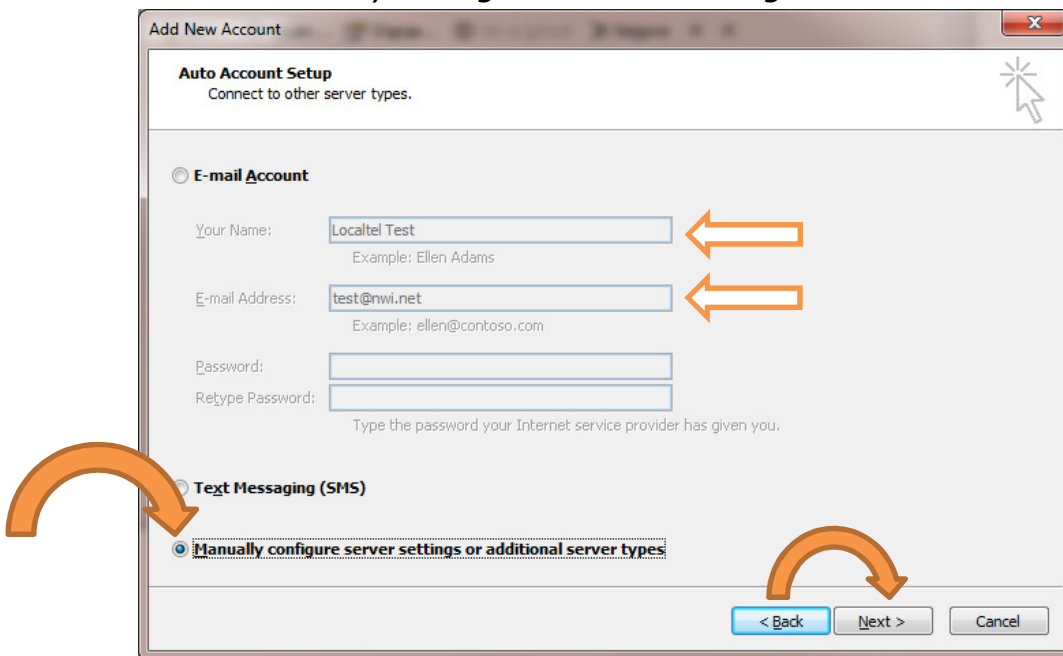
Add New Account

Auto Account Setup
Connect to other server types.

E-mail Account

Your Name: Localtel Test
Example: Ellen Adams

E-mail Address: test@nwi.net
Example: ellen@contoso.com

Password:
Retype Password:
Type the password your Internet service provider has given you.

Text Messaging (SMS)

Manually configure server settings or additional server types

< Back Next > Cancel